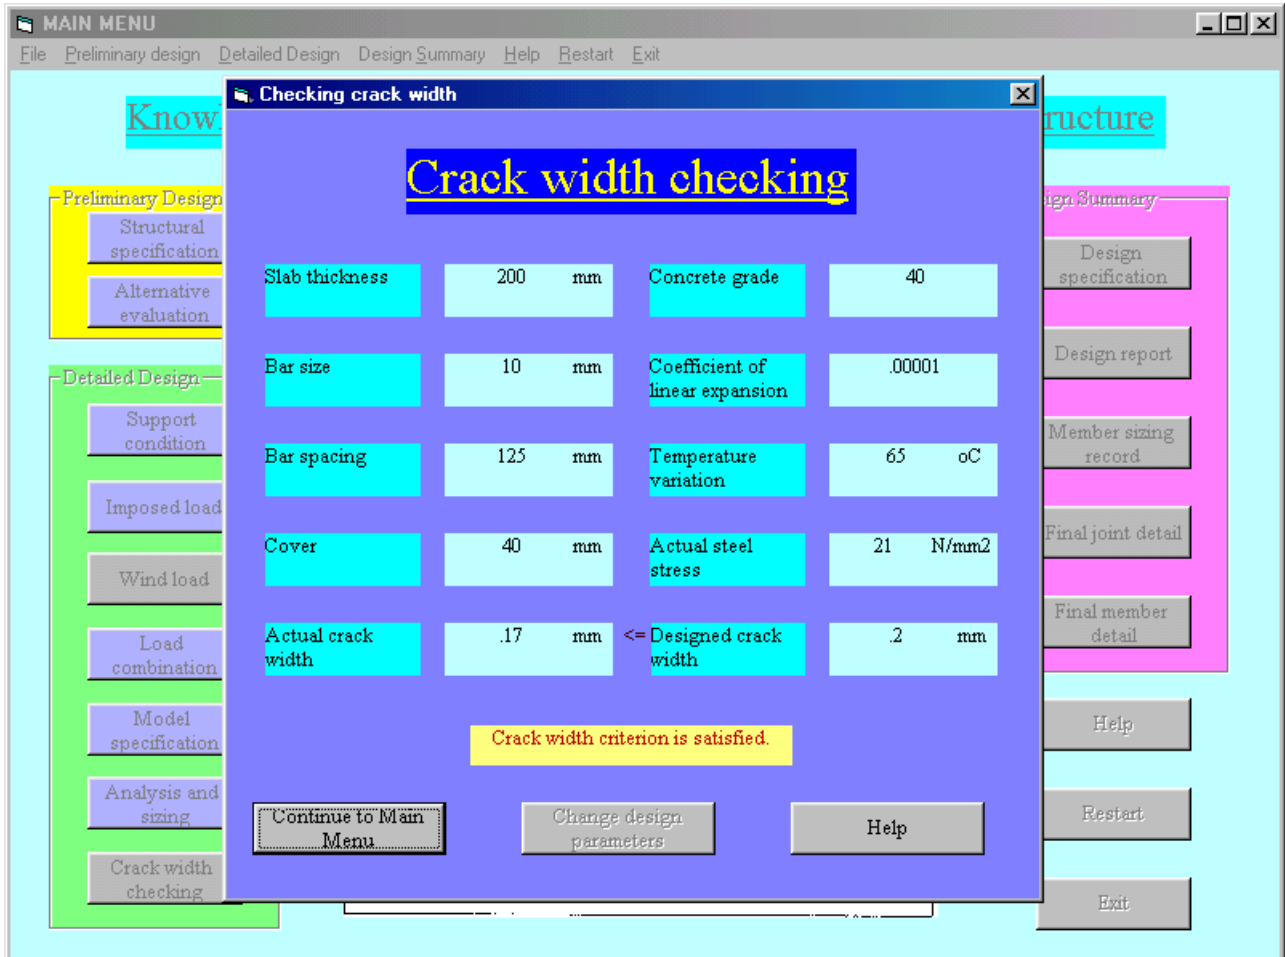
MAIN MENU

File Preliminary design Detailed Design Design Summary Help Restart Exit

Know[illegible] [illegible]ructure

Preliminary Design
Structural specification
Alternative evaluation

Detailed Design
Support condition
Imposed load
Wind load
Load combination
Model specification
Analysis and sizing
Crack width checking

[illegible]ign Summary
Design specification
Design report
Member sizing record
Final joint detail
Final member detail

Help
Restart
Exit

Checking crack width

Crack width checking

| Slab thickness | 200 mm | Concrete grade | 40 |
|---|---|---|---|
| Bar size | 10 mm | Coefficient of linear expansion | .00001 |
| Bar spacing | 125 mm | Temperature variation | 65 oC |
| Cover | 40 mm | Actual steel stress | 21 N/mm2 |
| Actual crack width | .17 mm <= | Designed crack width | .2 mm |

Crack width criterion is satisfied.

Continue to Main Menu
Change design parameters
Help